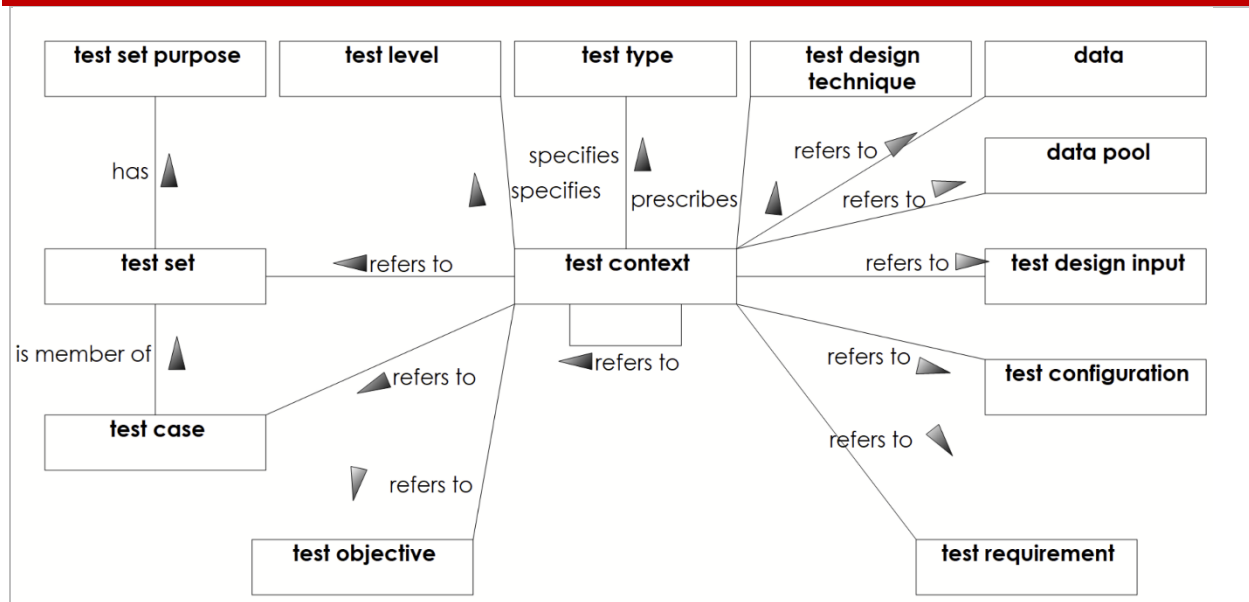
test set purpose

test level

test type

test design technique

data

has

specifies

specifies

prescribes

refers to

data pool

refers to

test set

refers to

test context

refers to

test design input

is member of

refers to

refers to

test configuration

refers to

test case

refers to

refers to

test objective

test requirement